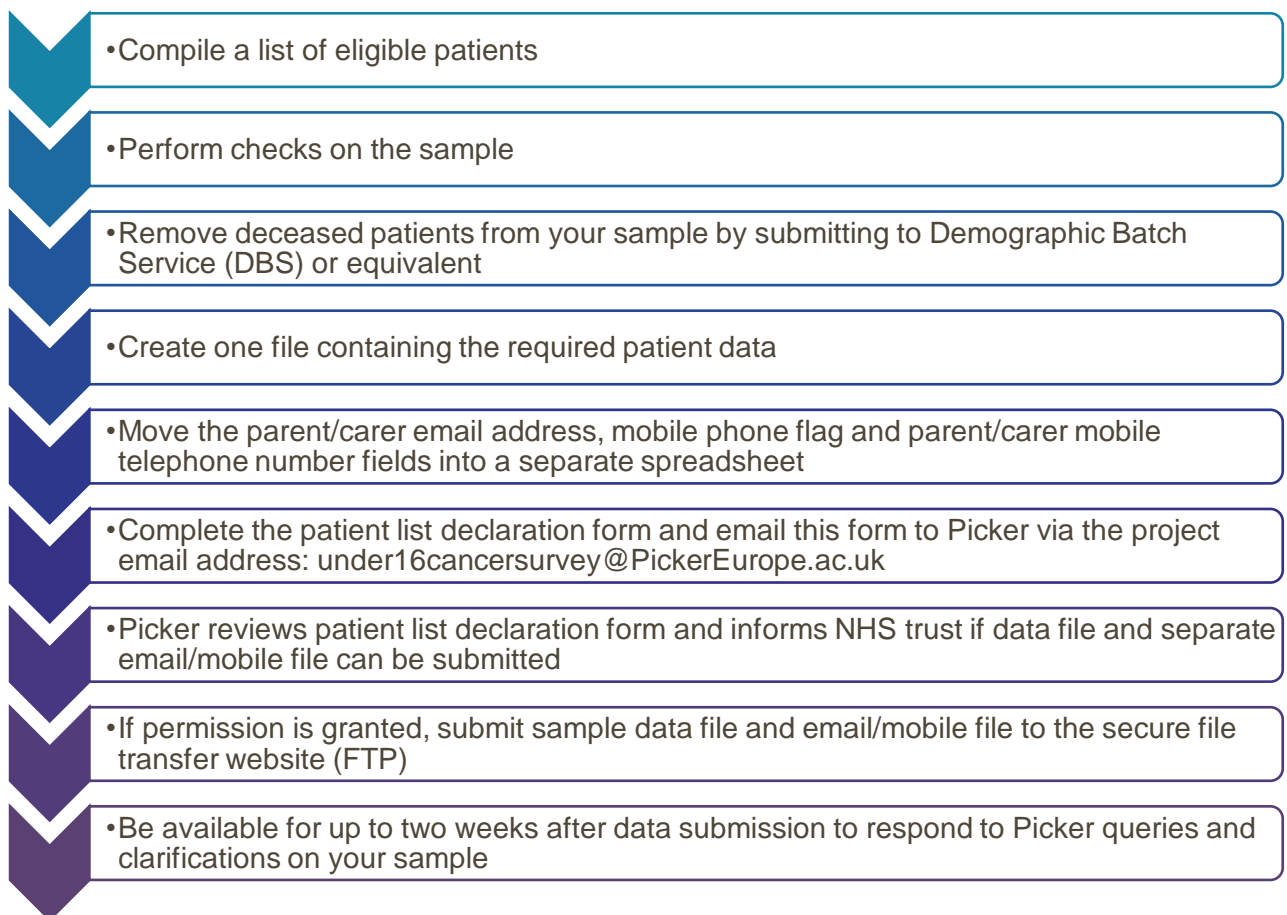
•Compile a list of eligible patients

•Perform checks on the sample

•Remove deceased patients from your sample by submitting to Demographic Batch Service (DBS) or equivalent

•Create one file containing the required patient data

•Move the parent/carer email address, mobile phone flag and parent/carer mobile telephone number fields into a separate spreadsheet

•Complete the patient list declaration form and email this form to Picker via the project email address: under16cancersurvey@PickerEurope.ac.uk

•Picker reviews patient list declaration form and informs NHS trust if data file and separate email/mobile file can be submitted

•If permission is granted, submit sample data file and email/mobile file to the secure file transfer website (FTP)

•Be available for up to two weeks after data submission to respond to Picker queries and clarifications on your sample